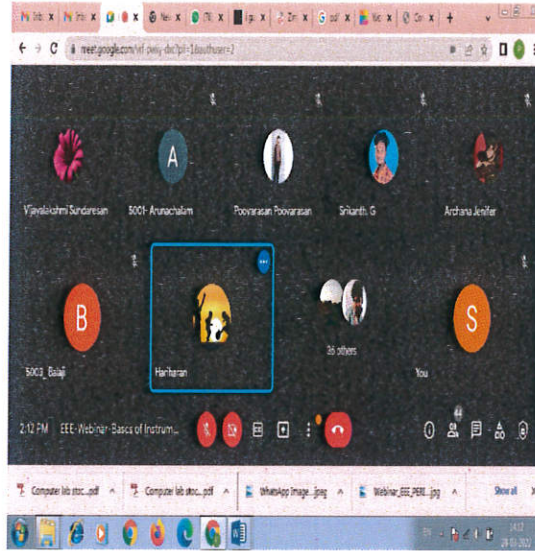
meet.google.com/wif-dwiy-dsc?pli=1&authuser=2

Vijayalakshmi Sundaresan

A

5001- Arunachalam

Poovarasan Poovarasan

Srikanth. G

Archana Jenifer

B

5003_Balaji

Hariharan

36 others

S

You

2:12 PM EEE-Webinar- Basics of Instrum...

44

Computer lab stoc....pdf

Computer lab stoc....pdf

WhatsApp Image....jpeg

Webinar_EEE_PERI....jpg

Show all

14:12

28-10-2022